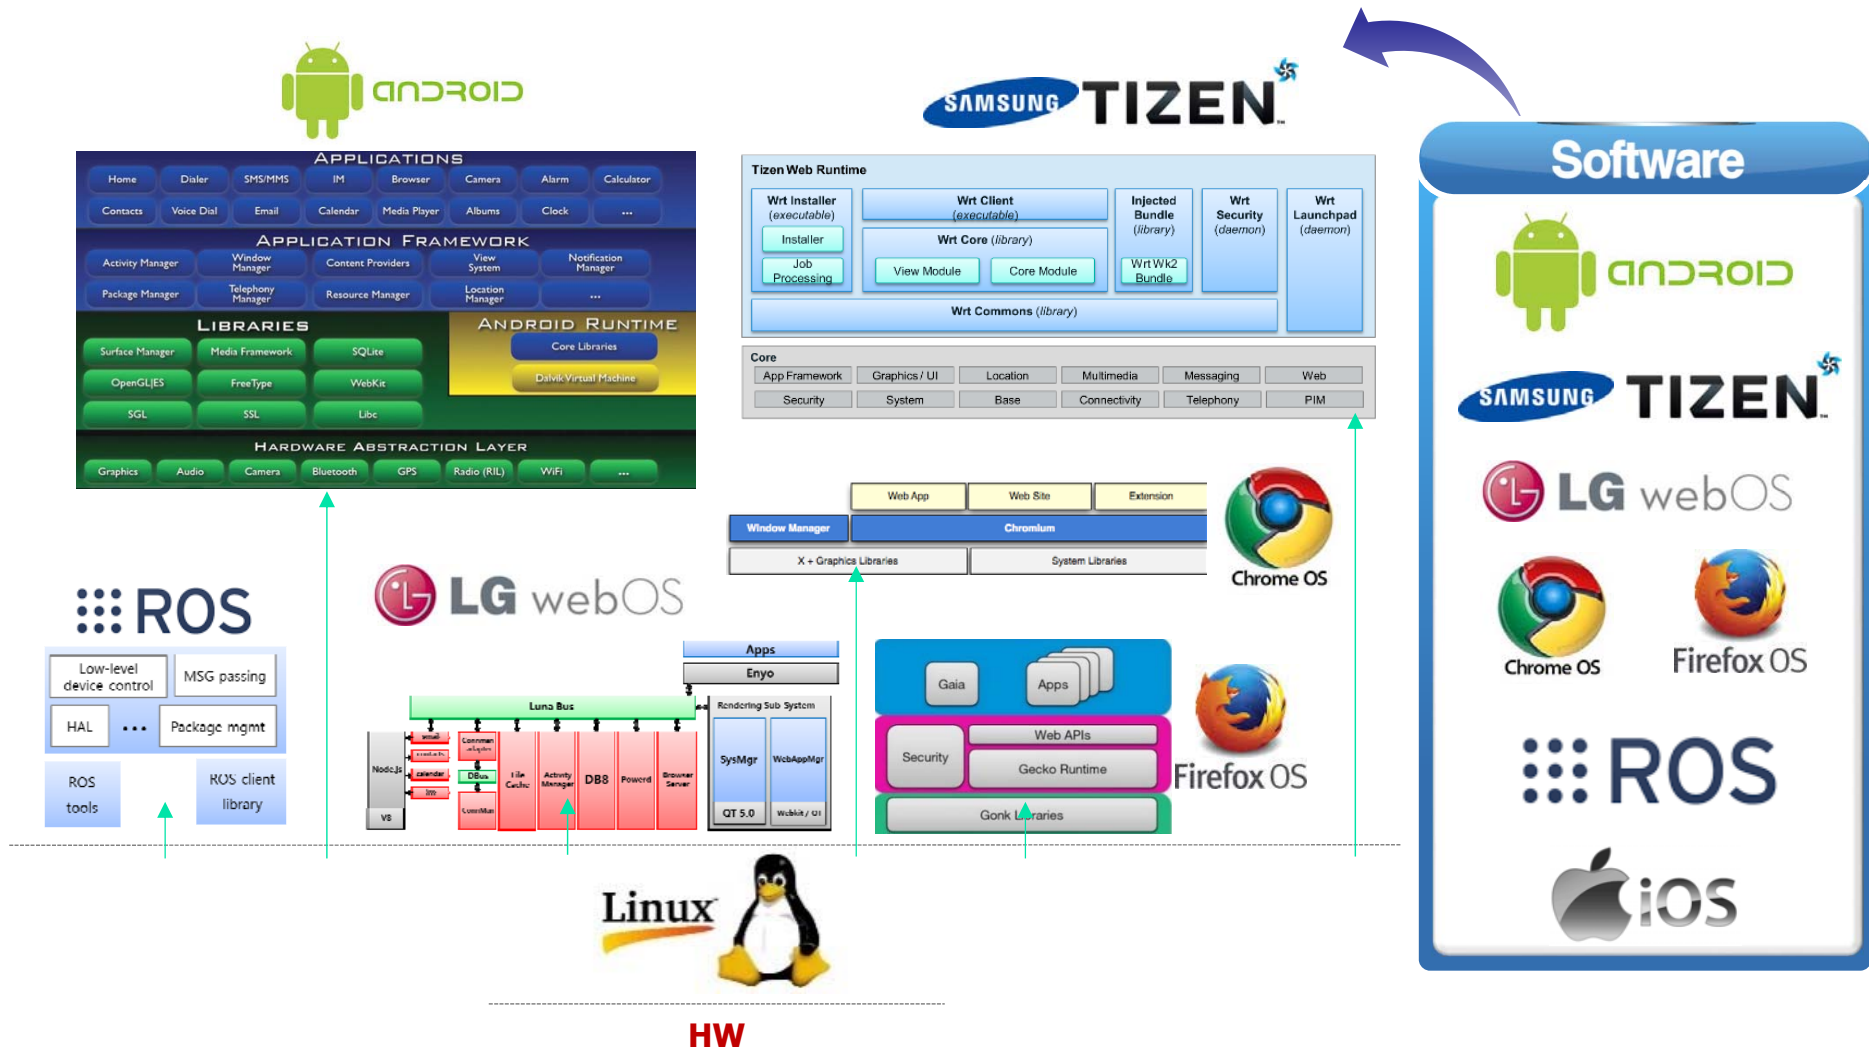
android

APPLICATIONS
Home Dialer SMS/MMS IM Browser Camera Alarm Calculator
Contacts Voice Dial Email Calendar Media Player Albums Clock ...

APPLICATION FRAMEWORK
Activity Manager Window Manager Content Providers View System Notification Manager
Package Manager Telephony Manager Resource Manager Location Manager ...

LIBRARIES
Surface Manager Media Framework SQLite
OpenGL|ES FreeType WebKit
SGL SSL Libc

ANDROID RUNTIME
Core Libraries
Dalvik Virtual Machine

HARDWARE ABSTRACTION LAYER
Graphics Audio Camera Bluetooth GPS Radio (RIL) WiFi ...

SAMSUNG TIZEN

Tizen Web Runtime
Wrt Installer (executable)
Installer
Job Processing
Wrt Client (executable)
Wrt Core (library)
View Module
Core Module
Injected Bundle (library)
Wrt Wk2 Bundle
Wrt Security (daemon)
Wrt Launchpad (daemon)
Wrt Commons (library)

Core
App Framework | Graphics / UI | Location | Multimedia | Messaging | Web
Security | System | Base | Connectivity | Telephony | PIM

Software
android
SAMSUNG TIZEN
LG webOS
Chrome OS
Firefox OS
ROS
iOS

Web App | Web Site | Extension
Window Manager | Chromium
X + Graphics Libraries | System Libraries
Chrome OS

ROS
Low-level device control
MSG passing
HAL
...
Package mgmt
ROS tools
ROS client library

LG webOS
Apps
Enyo
Luna Bus
Rendering Sub System
NodeJs
V8
DB8
Powerd
SysMgr
WebAppMgr
QT 5.0
Webkit / UI

Gaia
Apps
Security
Web APIs
Gecko Runtime
Gonk Libraries
Firefox OS

Linux

HW